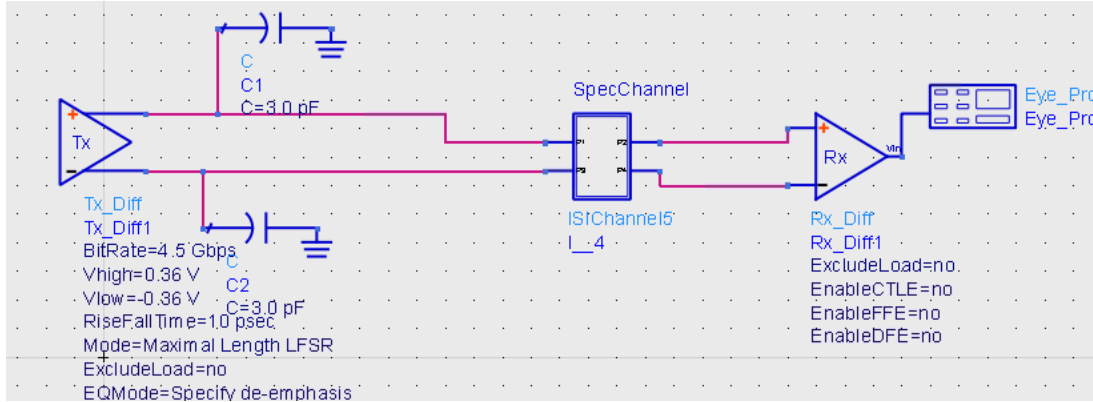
C
C1
C=3.0 pF

SpecChannel

Eye_Pro
Eye_Pro

+
Tx
−

P1
P2
P3
P4

+
Rx
Vin
−

Tx_Diff
Tx_Diff1
BitRate=4.5 Gbps
Vhigh=0.36 V
Vlow=-0.36 V
RiseFallTime=1.0 psec
Mode=Maximal Length LFSR
ExcludeLoad=no
EQMode=Specify de-emphasis

C
C2
C=3.0 pF

ISIChannel5
I__4

Rx_Diff
Rx_Diff1
ExcludeLoad=no
EnableCTLE=no
EnableFFE=no
EnableDFE=no